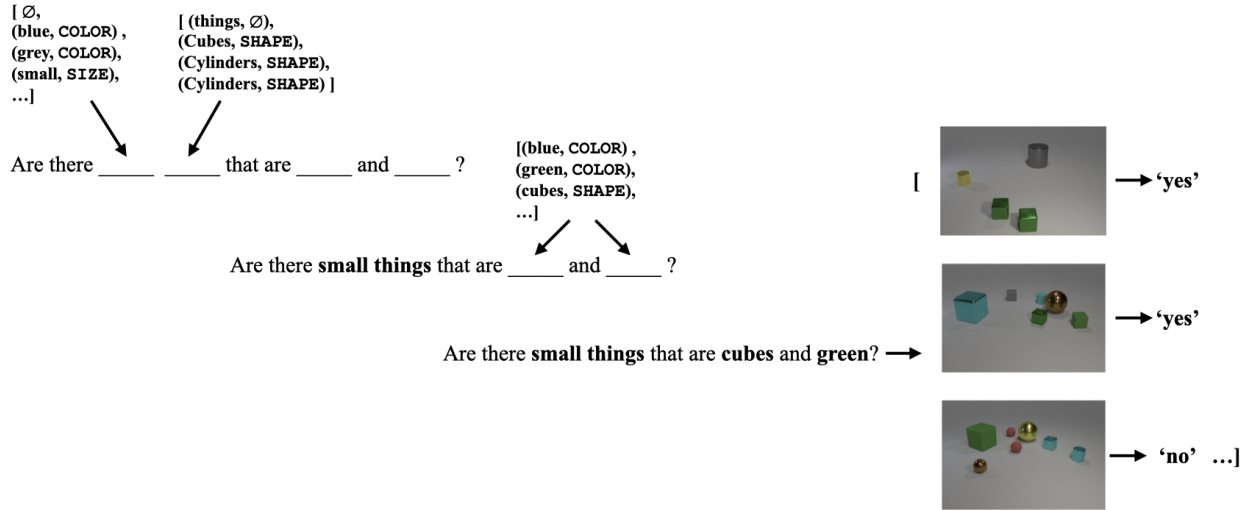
[ ∅,
(blue, COLOR) ,
(grey, COLOR),
(small, SIZE),
…]

[ (things, ∅),
(Cubes, SHAPE),
(Cylinders, SHAPE),
(Cylinders, SHAPE) ]

Are there _____ _____ that are _____ and _____ ?

[(blue, COLOR) ,
(green, COLOR),
(cubes, SHAPE),
…]

Are there **small things** that are _____ and _____ ?

Are there **small things** that are **cubes** and **green**?

[ → **'yes'**

→ **'yes'**

→ **'no'** …]